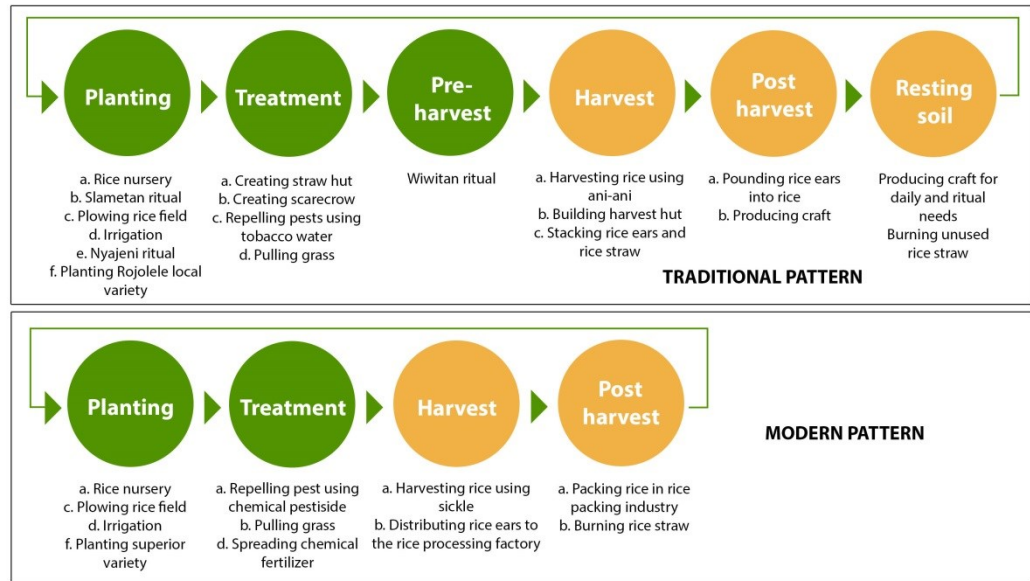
Planting

a. Rice nursery
b. Slametan ritual
c. Plowing rice field
d. Irrigation
e. Nyajeni ritual
f. Planting Rojolele local variety

Treatment

a. Creating straw hut
b. Creating scarecrow
c. Repelling pests using tobacco water
d. Pulling grass

Pre-harvest

Wiwitan ritual

Harvest

a. Harvesting rice using ani-ani
b. Building harvest hut
c. Stacking rice ears and rice straw

Post harvest

a. Pounding rice ears into rice
b. Producing craft

Resting soil

Producing craft for daily and ritual needs
Burning unused rice straw

TRADITIONAL PATTERN

Planting

a. Rice nursery
c. Plowing rice field
d. Irrigation
f. Planting superior variety

Treatment

a. Repelling pest using chemical pestiside
b. Pulling grass
d. Spreading chemical fertilizer

Harvest

a. Harvesting rice using sickle
b. Distributing rice ears to the rice processing factory

Post harvest

a. Packing rice in rice packing industry
b. Burning rice straw

MODERN PATTERN